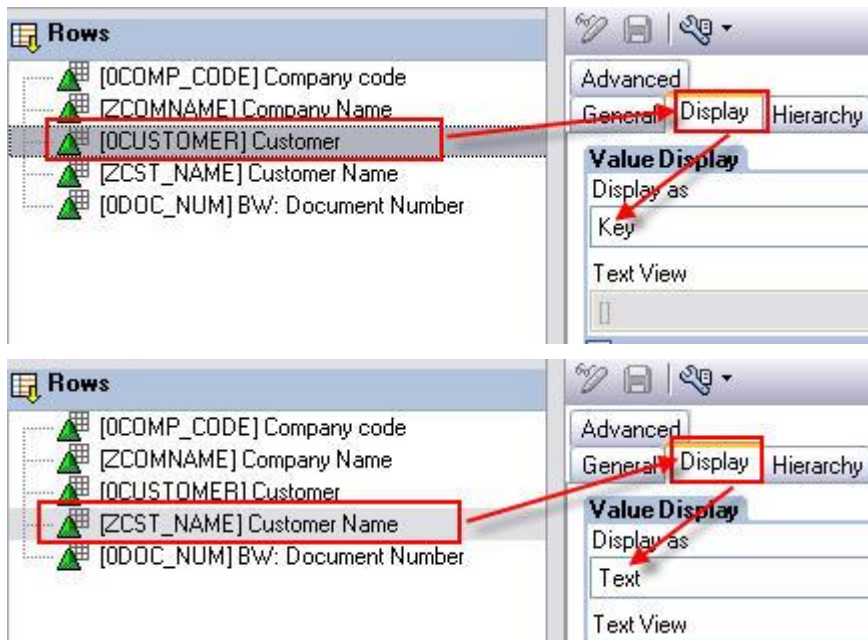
Rows
[0COMP_CODE] Company code
[ZCOMNAME] Company Name
[0CUSTOMER] Customer
[ZCST_NAME] Customer Name
[0DOC_NUM] BW: Document Number

Advanced
General Display Hierarchy
Value Display
Display as
Key
Text View

Rows
[0COMP_CODE] Company code
[ZCOMNAME] Company Name
[0CUSTOMER] Customer
[ZCST_NAME] Customer Name
[0DOC_NUM] BW: Document Number

Advanced
General Display Hierarchy
Value Display
Display as
Text
Text View